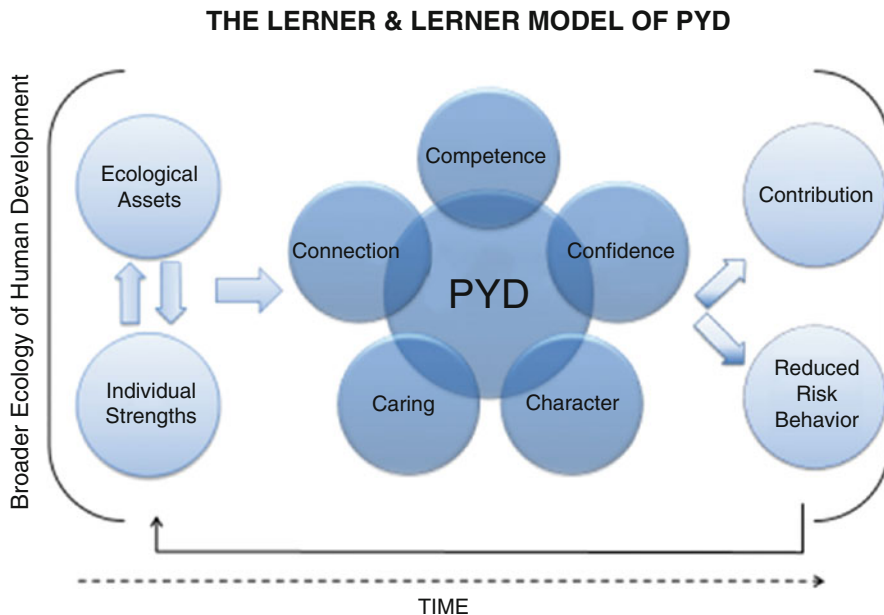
THE LERNER & LERNER MODEL OF PYD

Broader Ecology of Human Development

Ecological Assets

Individual Strengths

Competence

Connection

Confidence

PYD

Caring

Character

Contribution

Reduced Risk Behavior

TIME